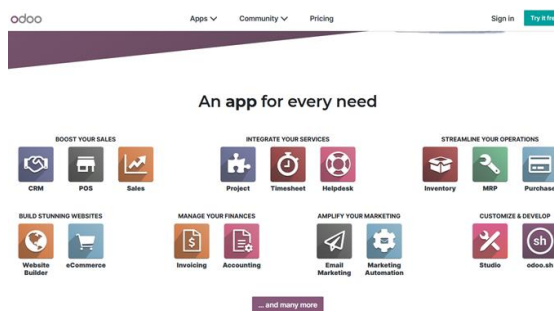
odoo

Apps Community Pricing

Sign in Try it fre

An app for every need

BOOST YOUR SALES

CRM POS Sales

INTEGRATE YOUR SERVICES

Project Timesheet Helpdesk

STREAMLINE YOUR OPERATIONS

Inventory MRP Purchase

BUILD STUNNING WEBSITES

Website Builder eCommerce

MANAGE YOUR FINANCES

Invoicing Accounting

AMPLIFY YOUR MARKETING

Email Marketing Marketing Automation

CUSTOMIZE & DEVELOP

Studio odoo.sh

... and many more